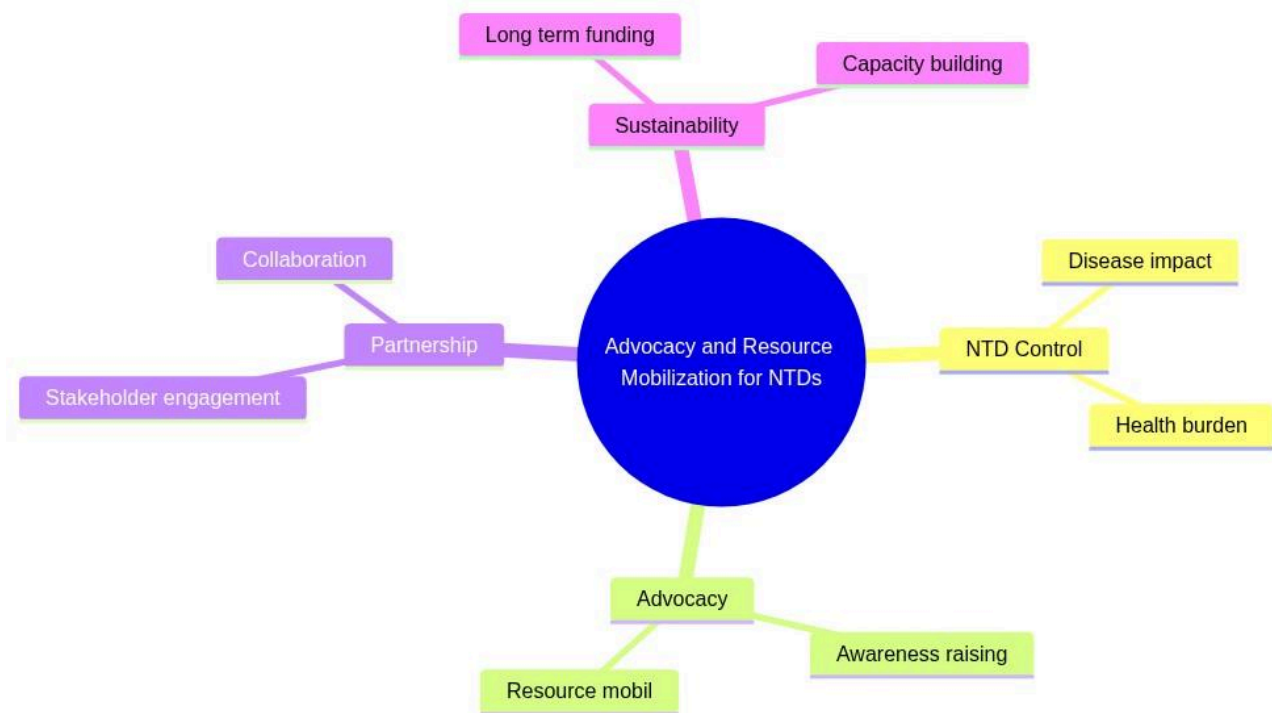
Long term funding

Capacity building

Sustainability

Collaboration

Partnership

Stakeholder engagement

Advocacy and Resource Mobilization for NTDs

Disease impact

NTD Control

Health burden

Advocacy

Awareness raising

Resource mobil